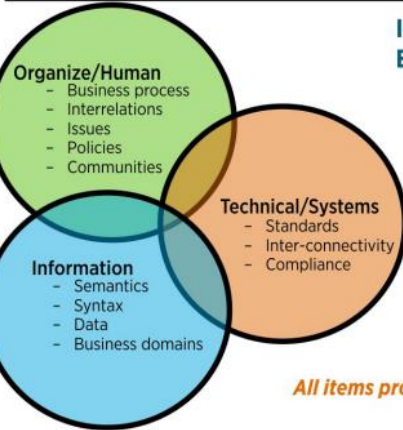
I
E

Organize/Human
- Business process
- Interrelations
- Issues
- Policies
- Communities

Technical/Systems
- Standards
- Inter-connectivity
- Compliance

Information
- Semantics
- Syntax
- Data
- Business domains

All items pr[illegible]